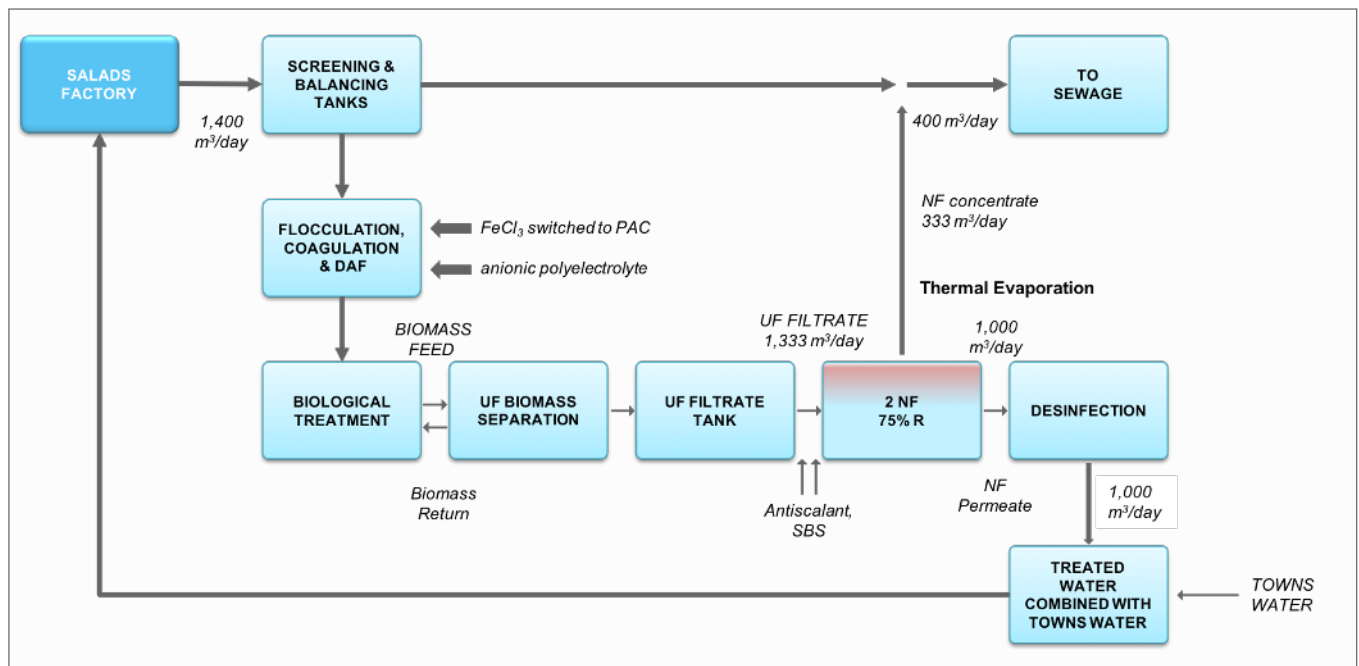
SALADS FACTORY

1,400 m³/day

SCREENING & BALANCING TANKS

TO SEWAGE

400 m³/day

NF concentrate 333 m³/day

FLOCCULATION, COAGULATION & DAF

$FeCl_3$ switched to PAC

anionic polyelectrolyte

Thermal Evaporation

BIOMASS FEED

UF FILTRATE 1,333 m³/day

1,000 m³/day

BIOLOGICAL TREATMENT

UF BIOMASS SEPARATION

UF FILTRATE TANK

2 NF 75% R

DESINFECTION

Biomass Return

Antiscalant, SBS

NF Permeate

1,000 m³/day

TREATED WATER COMBINED WITH TOWNS WATER

TOWNS WATER